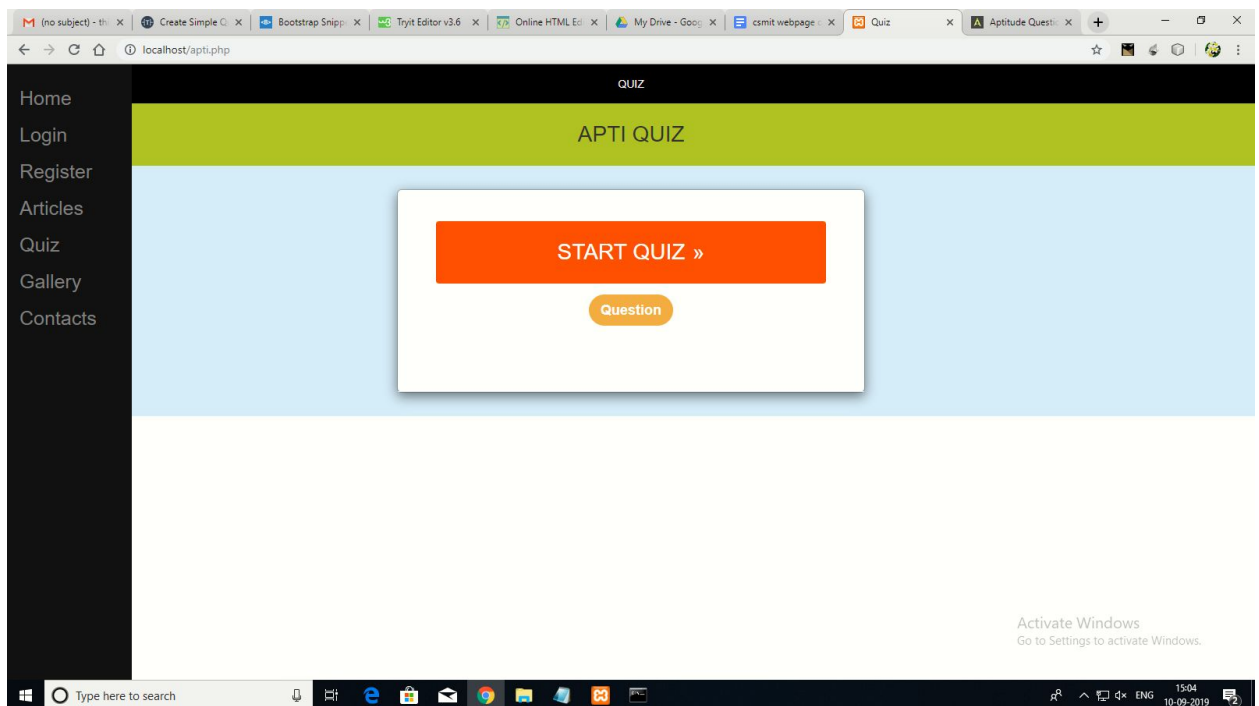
(no subject) - th × | Create Simple Q × | Bootstrap Snipp × | Tryit Editor v3.6 × | Online HTML Ed × | My Drive - Goog × | csmit webpage × | Quiz × | Aptitude Questi ×

localhost/apti.php

Home
Login
Register
Articles
Quiz
Gallery
Contacts

QUIZ

APTI QUIZ

START QUIZ »

Question

Activate Windows
Go to Settings to activate Windows.

Type here to search

ENG 15:04 10-09-2019